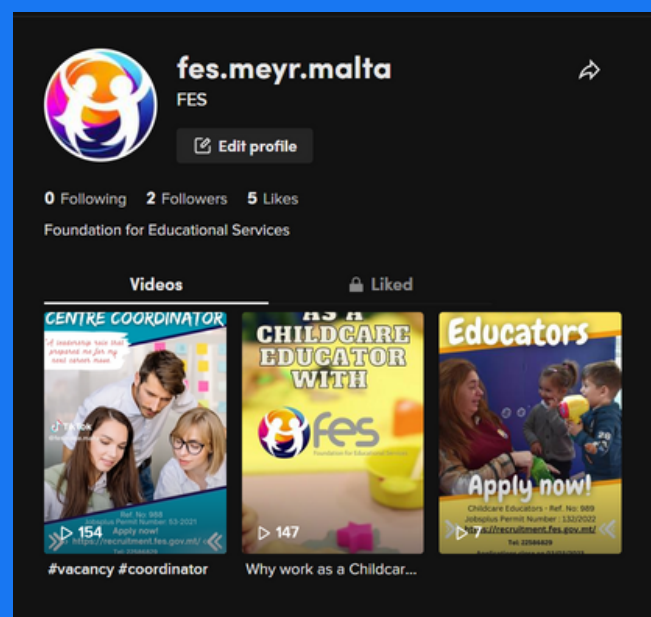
fes.meyr.malta
FES

Edit profile

0 Following 2 Followers 5 Likes

Foundation for Educational Services

Videos Liked

CENTRE COORDINATOR
A leadership role that prepared me for my next career move
TikTok
Ref. No 988
Jobsplus Permit Number 53-2021
Apply now!
https://recruitment.fes.gov.mt/
Tel: 22566429
154
#vacancy #coordinator

AS A CHILDCARE EDUCATOR WITH
fes
Foundation for Educational Services
147
Why work as a Childcar...

Educators
Apply now!
Childcare Educators - Ref. No: 989
Jobsplus Permit Number : 132/2022
http://recruitment.fes.gov.mt/
Tel: 22566429
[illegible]